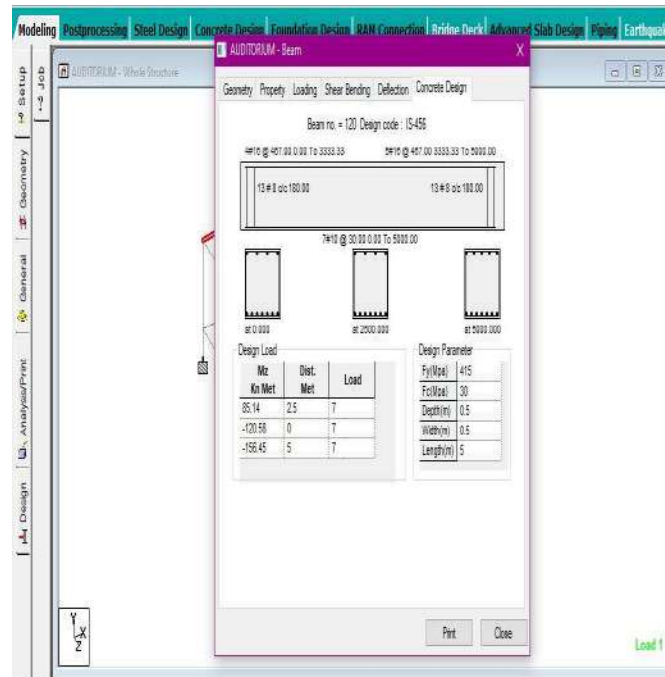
Modeling Postprocessing Steel Design Concrete Design Foundation Design RAM Connection Bridge Deck Advanced Slab Design Piping Earthquake

Setup Job Geometry General Analysis/Print Design

AUDITORIUM - Whole Structure

AUDITORIUM - Beam

X

Geometry Property Loading Shear Bending Deflection Concrete Design

Beam no. = 120 Design code : IS-456

4#16 @ 457.00 0.00 To 3333.33

5#16 @ 457.00 3333.33 To 5000.00

13#8 c/c 180.00

13#8 c/c 180.00

7#10 @ 30.00 0.00 To 5000.00

at 0.000

at 2500.000

at 5000.000

Design Load

| Mz Kn Met | Dist. Met | Load |
|---|---|---|
| 85.14 | 2.5 | 7 |
| -120.58 | 0 | 7 |
| -156.45 | 5 | 7 |

Design Parameter

| Fy(Mpa) | 415 |
|---|---|
| Fc(Mpa) | 30 |
| Depth(m) | 0.5 |
| Width(m) | 0.5 |
| Length(m) | 5 |

Print Close

Y X Z

Load 1